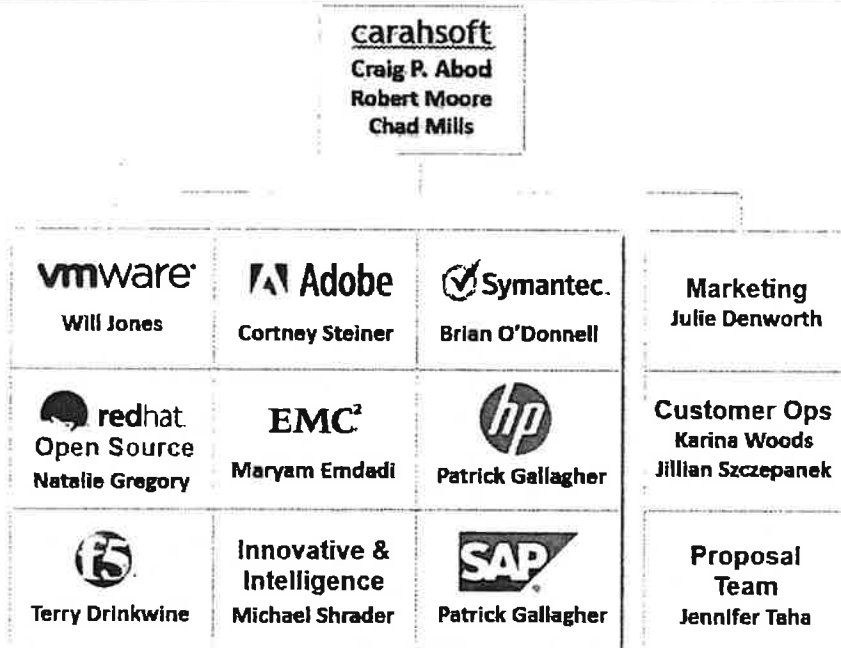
carahsoft
Craig P. Abod
Robert Moore
Chad Mills

vmware
Will Jones

Adobe
Cortney Steiner

Symantec.
Brian O'Donnell

Marketing
Julie Denworth

redhat.
Open Source
Natalie Gregory

$EMC^2$
Maryam Emdadi

hp
Patrick Gallagher

Customer Ops
Karina Woods
Jillian Szczepanek

f5
Terry Drinkwine

Innovative & Intelligence
Michael Shrader

SAP
Patrick Gallagher

Proposal Team
Jennifer Taha